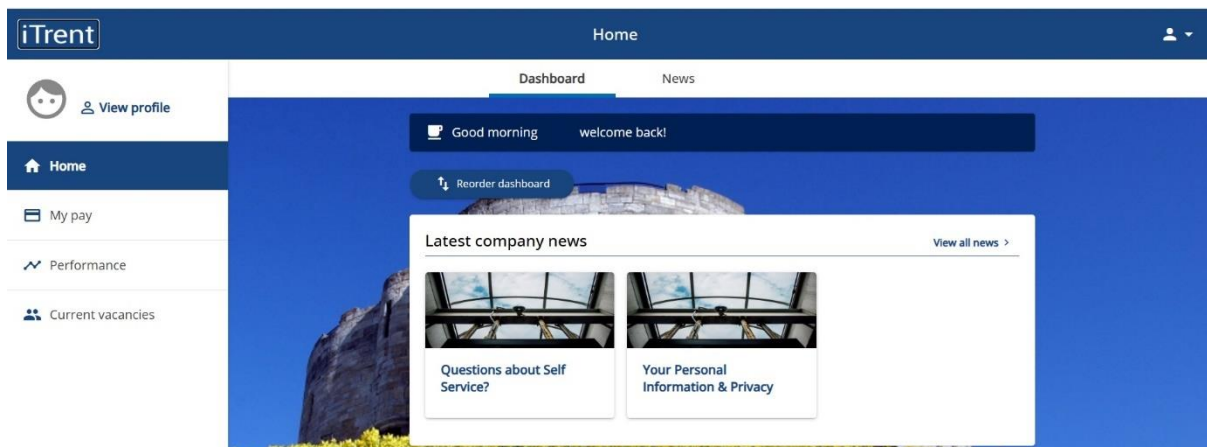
iTrent

Home

View profile

Home

My pay

Performance

Current vacancies

Dashboard

News

Good morning welcome back!

Reorder dashboard

Latest company news

View all news >

Questions about Self Service?

Your Personal Information & Privacy